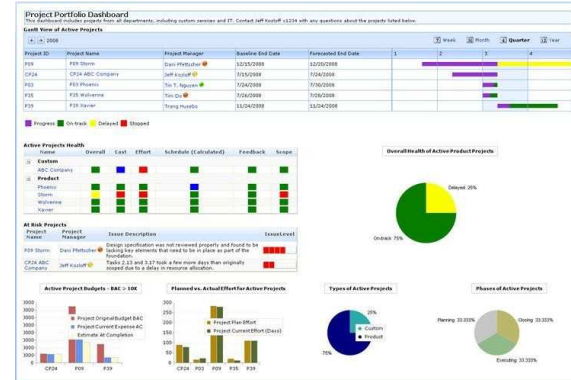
Project Portfolio Dashboard
This dashboard includes projects from all departments, including custom services and IT. Contact Jeff Kostoff x1234 with any questions about the projects listed below.

Gantt View of Active Projects

+ | + | 2008 | Week | Month | Quarter | Year

| Project ID | Project Name | Project Manager | Baseline End Date | Forecasted End Date | 1 | 2 | 3 | 4 |
|---|---|---|---|---|---|---|---|---|
| P09 | P09 Storm | Dani Pfeffbuber | 12/15/2008 | 12/30/2008 | | | | |
| CP24 | CP24 ABC Company | Jeff Kostoff | 7/15/2008 | 7/24/2008 | | | | |
| P03 | P03 Phoenix | Tin T. Nguyen | 7/24/2008 | 7/24/2008 | | | | |
| P35 | P35 Wolverine | Tim Qu | 7/26/2008 | 7/26/2008 | | | | |
| P39 | P39 Xavier | Trang Huseba | 11/24/2008 | 11/24/2008 | | | | |

Progress | On-track | Delayed | Stopped

Active Projects Health

| Name | Overall | Cost | Effort | Schedule (Calculated) | Feedback | Scope |
|---|---|---|---|---|---|---|
| Custom | | | | | | |
| ABC Company | | | | | | |
| Product | | | | | | |
| Phoenix | | | | | | |
| Storm | | | | | | |
| Wolverine | | | | | | |
| Xavier | | | | | | |

Overall Health of Active Product Projects

Delayed: 25%
Ontrack: 75%

At Risk Projects

| Project Name | Project Manager | Issue Description | Issue Level |
|---|---|---|---|
| P09 Storm | Dani Pfeffbuber | Design specification was not reviewed properly and found to be lacking key elements that need to be in place as part of the foundation. | |
| CP24 ABC Company | Jeff Kostoff | Tasks 2.23 and 3.27 took a few more days than originally scoped due to a delay in resource allocation. | |

Active Project Budgets - BAC > 10K

Project Original Budget BAC
Project Current Expense AC
Estimate At Completion

CP24 | P09 | P39

Planned vs. Actual Effort for Active Projects

Project Plan Effort
Project Current Effort (Days)

CP24 | P03 | P09 | P35 | P39

Types of Active Projects

25%
Custom
Product
75%

Phases of Active Projects

Planning: 33.333%
Closing: 33.333%
Executing: 33.333%